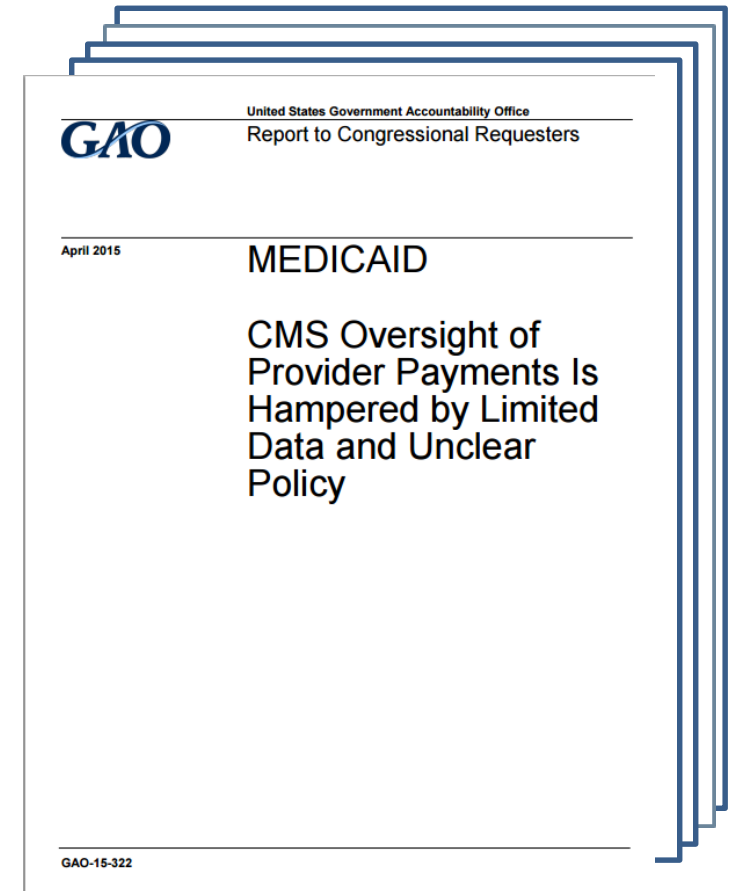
GAO

United States Government Accountability Office
Report to Congressional Requesters

April 2015

MEDICAID

CMS Oversight of Provider Payments Is Hampered by Limited Data and Unclear Policy

GAO-15-322